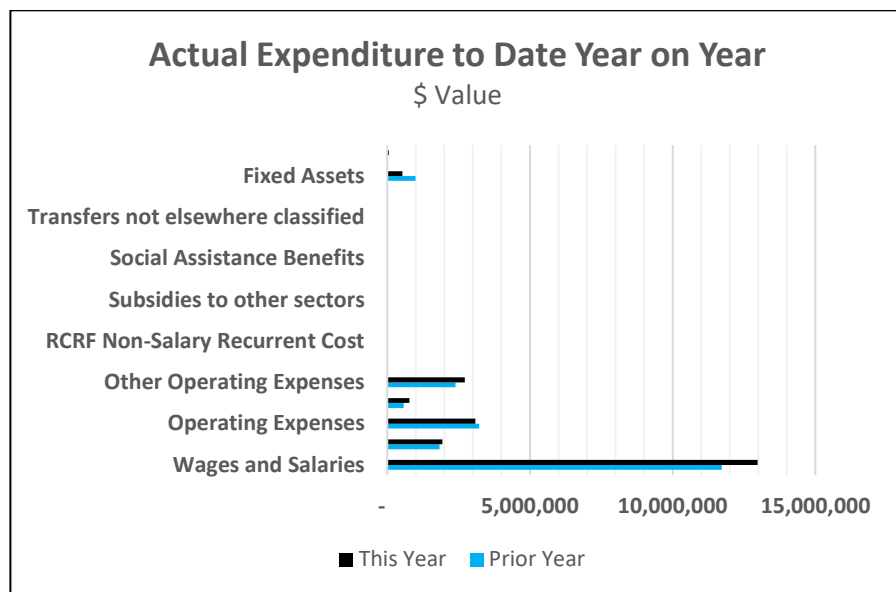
Actual Expenditure to Date Year on Year

$ Value

Fixed Assets

Transfers not elsewhere classified

Social Assistance Benefits

Subsidies to other sectors

RCRF Non-Salary Recurrent Cost

Other Operating Expenses

Operating Expenses

Wages and Salaries

-

5,000,000

10,000,000

15,000,000

This Year

Prior Year